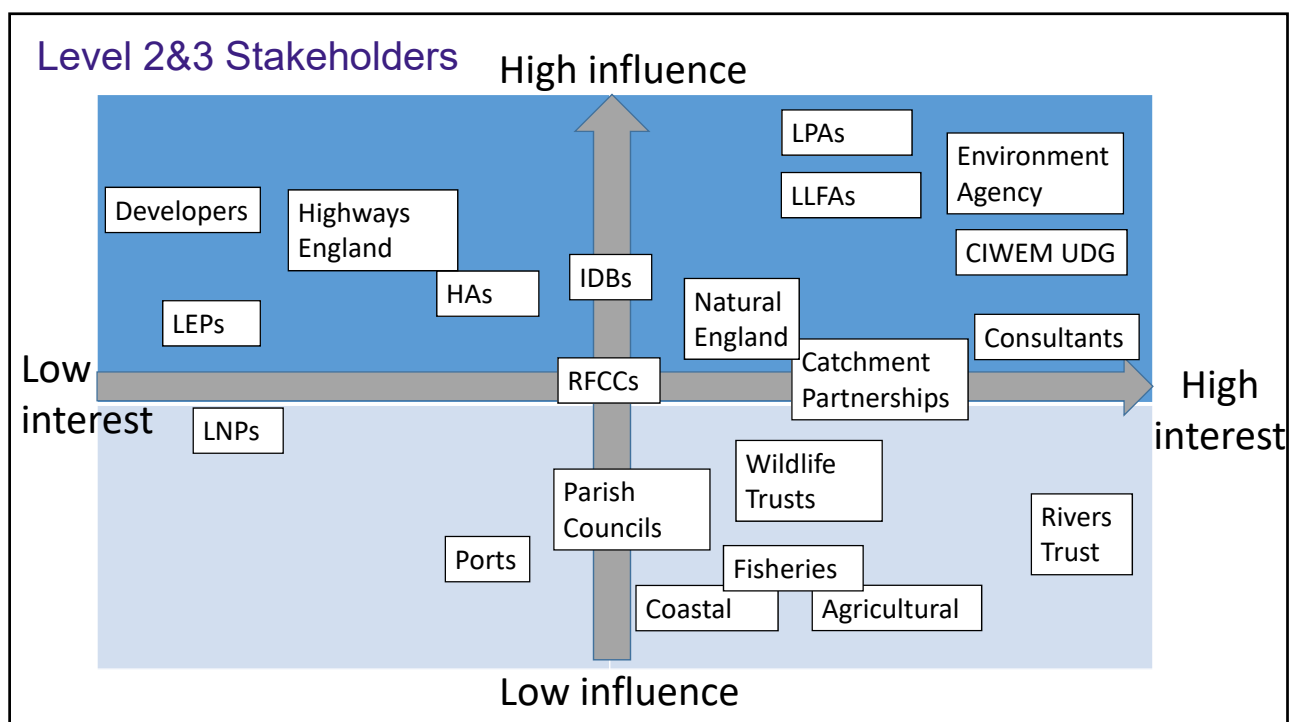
Level 2&3 Stakeholders

High influence

LPAs

Environment Agency

LLFAs

Developers

Highways England

CIWEM UDG

IDBs

HAs

Natural England

LEPs

Consultants

Catchment Partnerships

Low interest

RFCCs

High interest

LNPs

Wildlife Trusts

Parish Councils

Rivers Trust

Ports

Fisheries

Coastal

Agricultural

Low influence